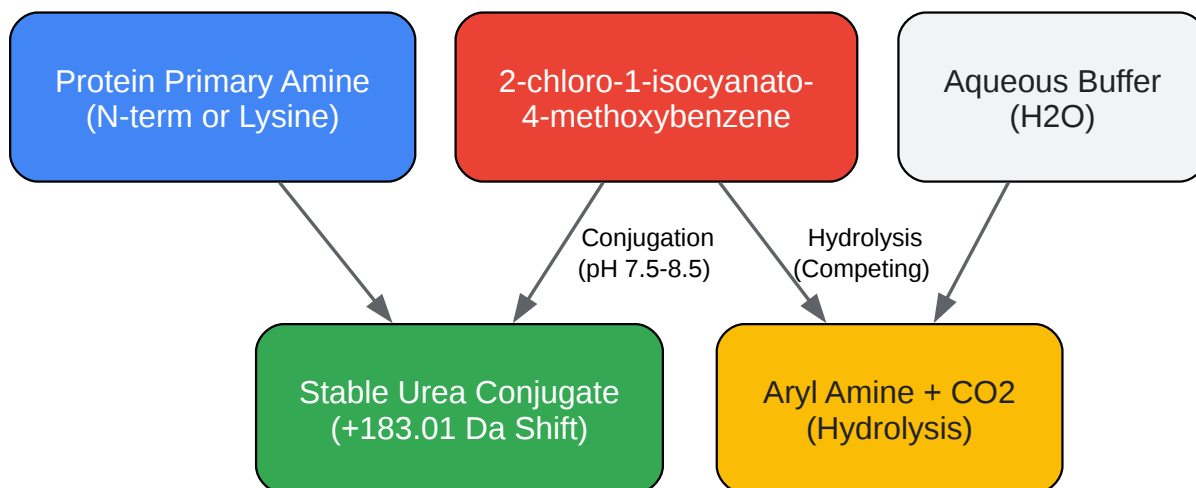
Protein Primary Amine
(N-term or Lysine)

2-chloro-1-isocyanato-4-methoxybenzene

Aqueous Buffer
(H2O)

Conjugation
(pH 7.5-8.5)

Hydrolysis
(Competing)

Stable Urea Conjugate
(+183.01 Da Shift)

Aryl Amine + CO2
(Hydrolysis)